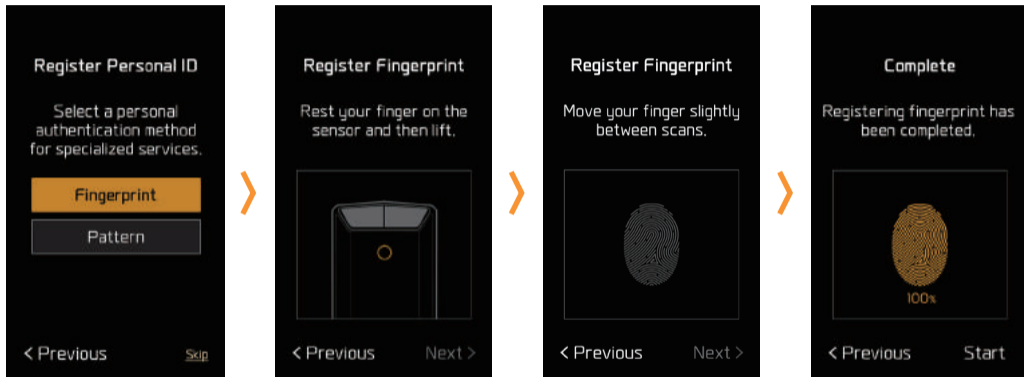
Register Personal ID

Select a personal authentication method for specialized services.

Fingerprint

Pattern

< Previous

Skip

Register Fingerprint

Rest your finger on the sensor and then lift.

< Previous

Next >

Register Fingerprint

Move your finger slightly between scans.

< Previous

Next >

Complete

Registering fingerprint has been completed.

100%

< Previous

Start